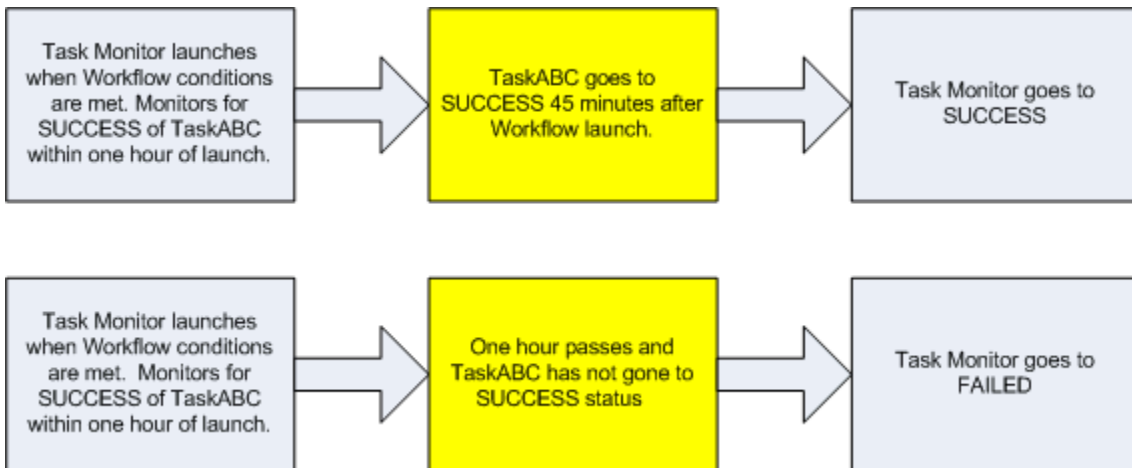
Task Monitor launches when Workflow conditions are met. Monitors for SUCCESS of TaskABC within one hour of launch.

TaskABC goes to SUCCESS 45 minutes after Workflow launch.

Task Monitor goes to SUCCESS

Task Monitor launches when Workflow conditions are met. Monitors for SUCCESS of TaskABC within one hour of launch.

One hour passes and TaskABC has not gone to SUCCESS status

Task Monitor goes to FAILED